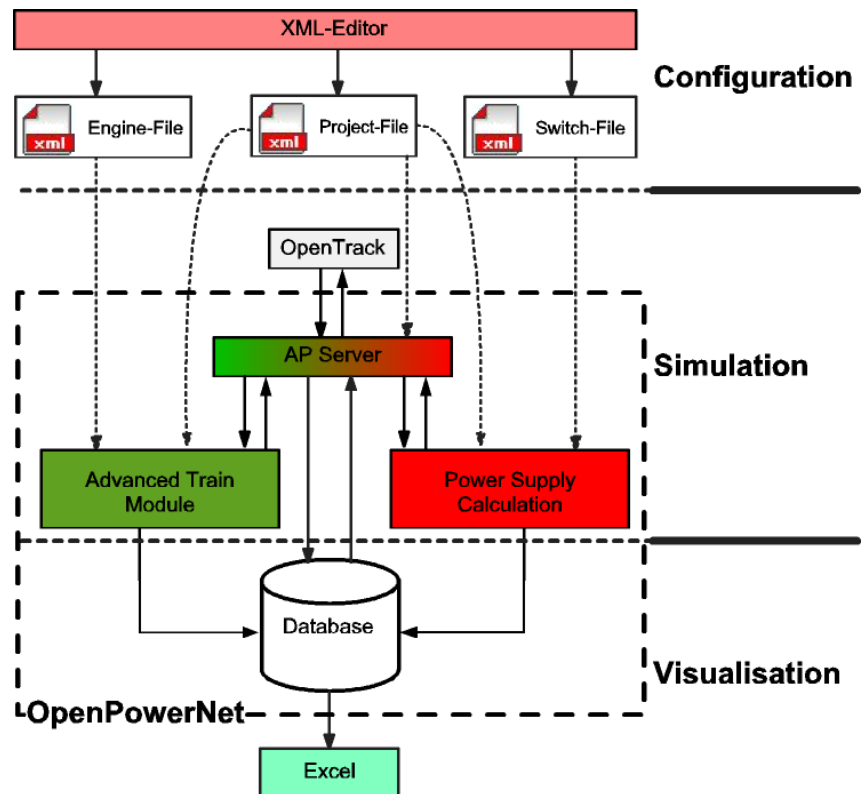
XML-Editor

Configuration

xml Engine-File

xml Project-File

xml Switch-File

OpenTrack

AP Server

Simulation

Advanced Train Module

Power Supply Calculation

Database

Visualisation

OpenPowerNet

Excel